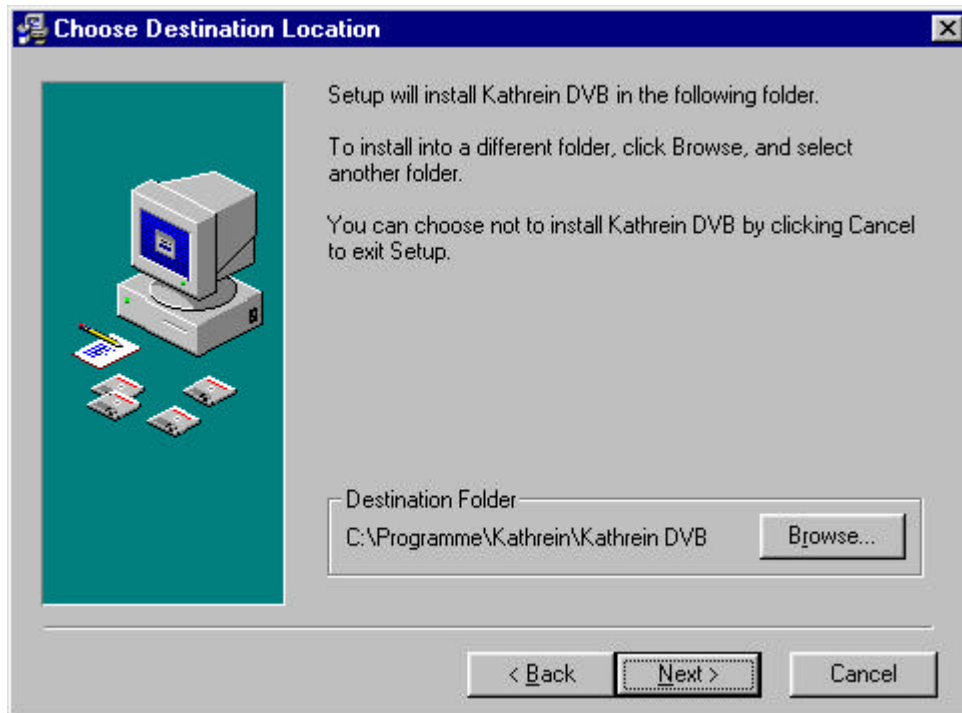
Choose Destination Location

Setup will install Kathrein DVB in the following folder.

To install into a different folder, click Browse, and select another folder.

You can choose not to install Kathrein DVB by clicking Cancel to exit Setup.

Destination Folder

C:\Programme\Kathrein\Kathrein DVB

Browse...

< Back

Next >

Cancel